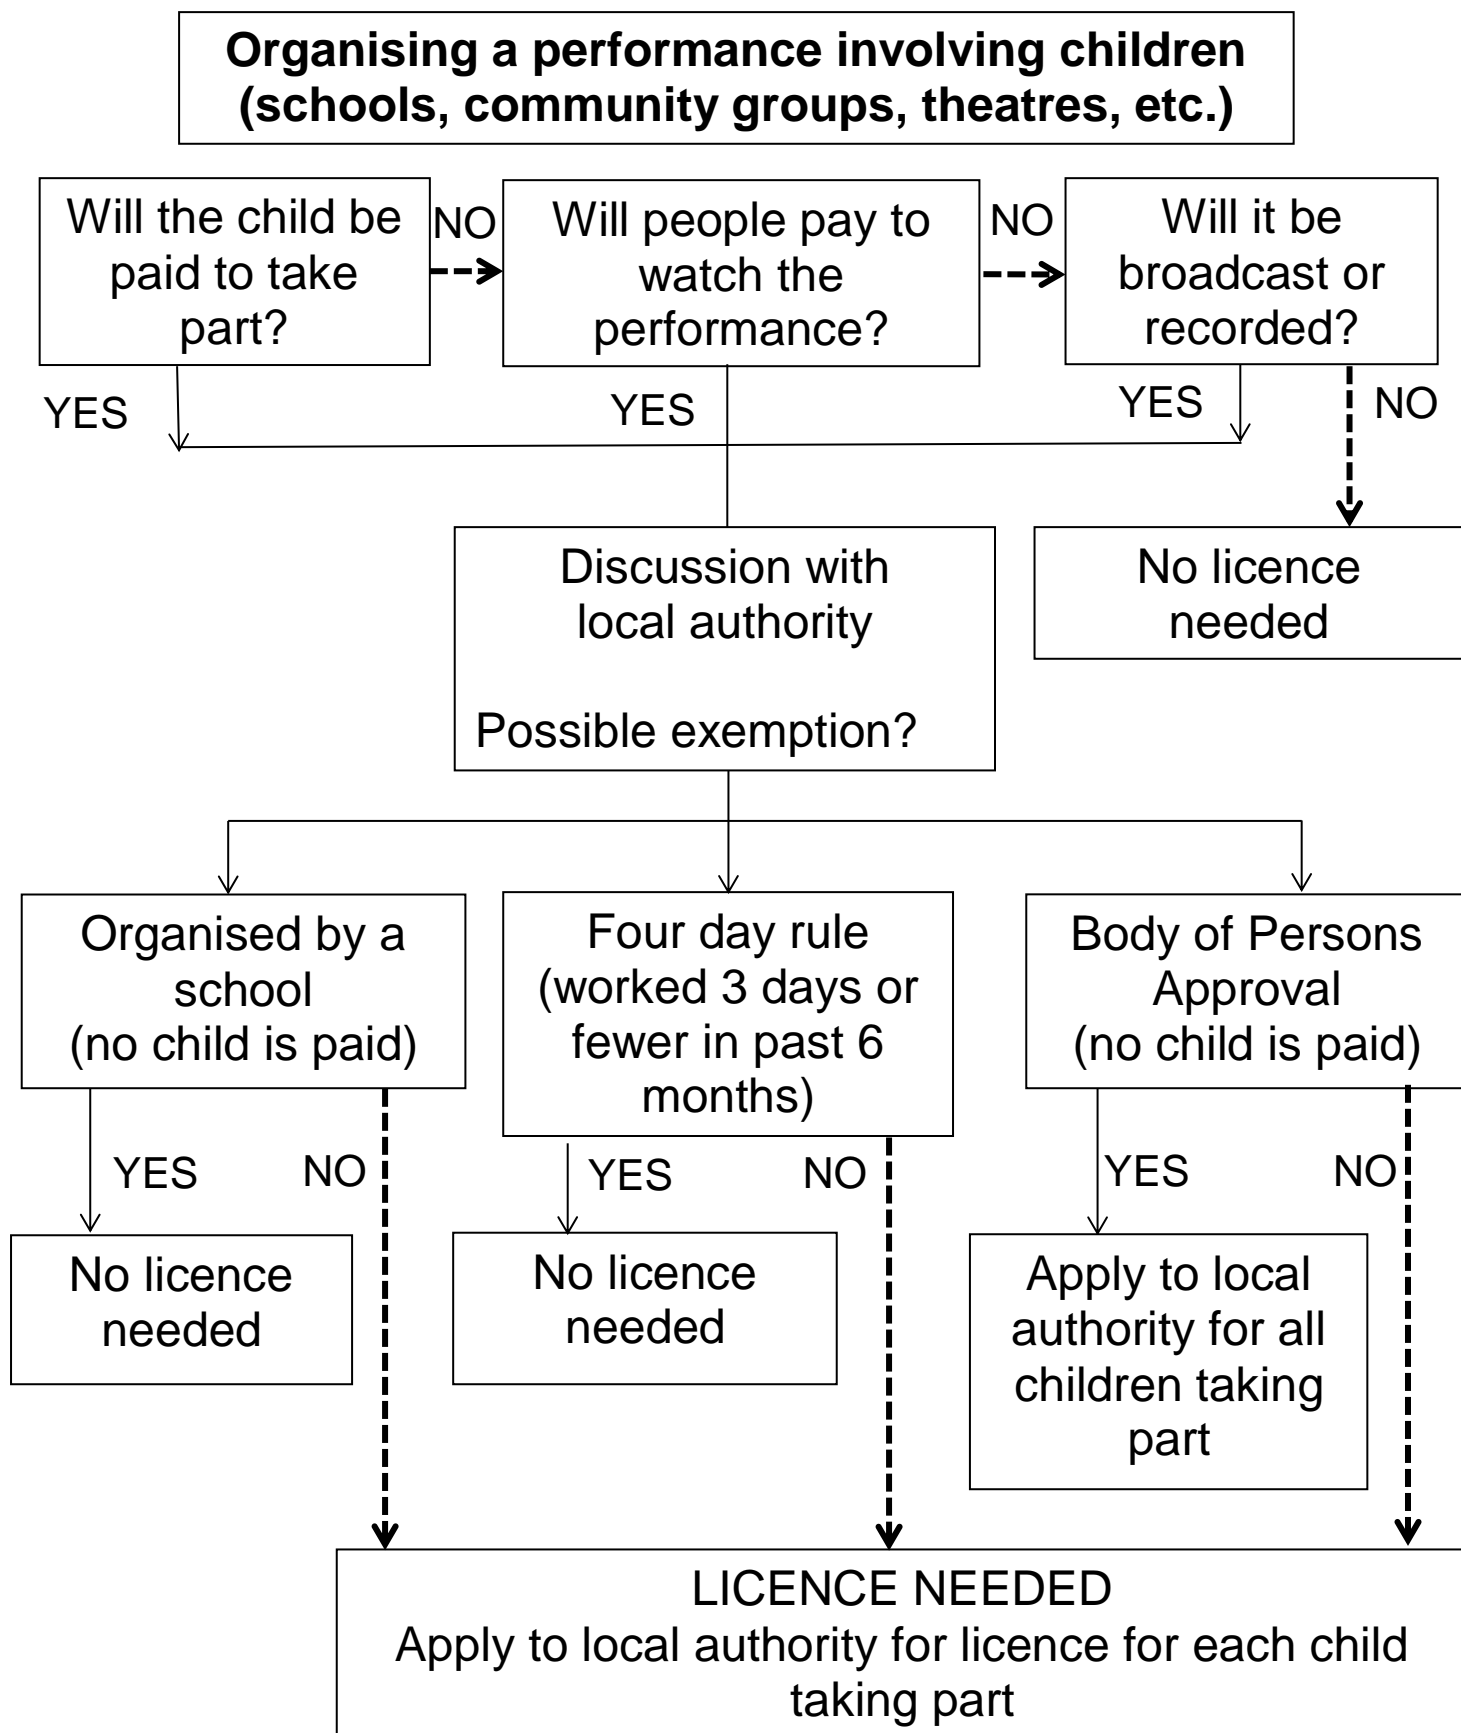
**Organising a performance involving children (schools, community groups, theatres, etc.)**

Will the child be paid to take part?

NO

Will people pay to watch the performance?

NO

Will it be broadcast or recorded?

YES

YES

YES

NO

Discussion with local authority

Possible exemption?

No licence needed

Organised by a school (no child is paid)

Four day rule (worked 3 days or fewer in past 6 months)

Body of Persons Approval (no child is paid)

YES

NO

YES

NO

YES

NO

No licence needed

No licence needed

Apply to local authority for all children taking part

LICENCE NEEDED
Apply to local authority for licence for each child taking part